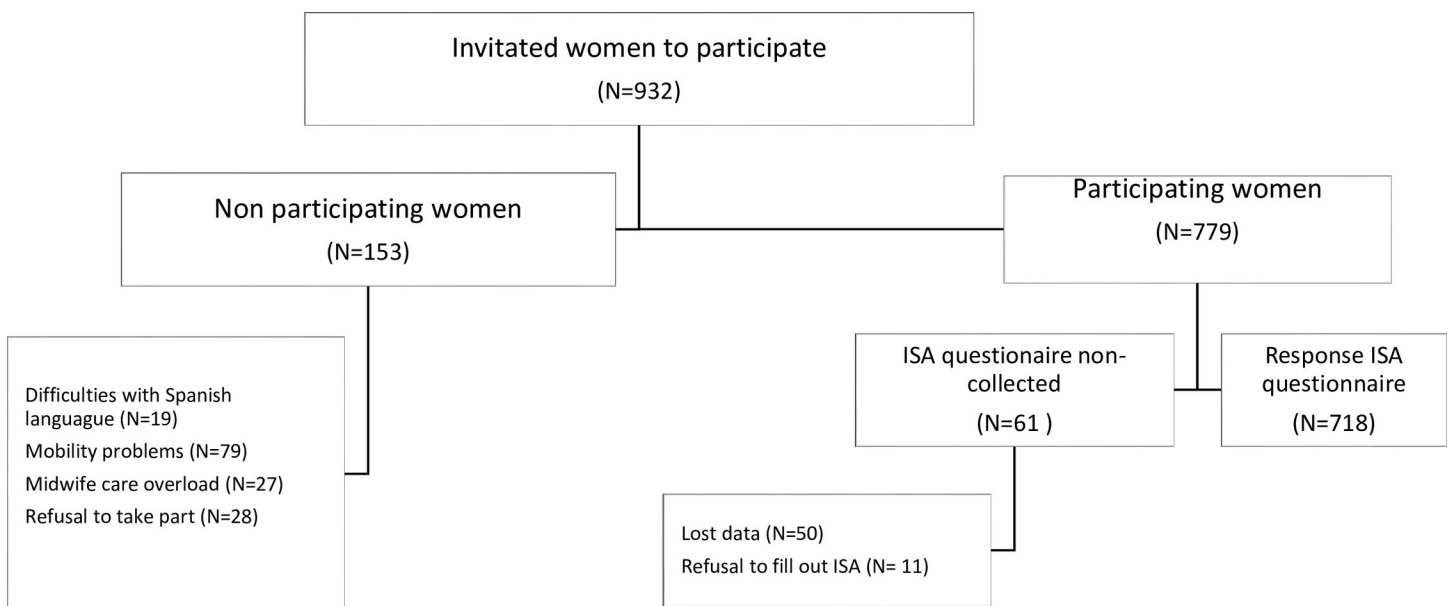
Invitated women to participate
(N=932)

Non participating women
(N=153)

Participating women
(N=779)

Difficulties with Spanish languague (N=19)
Mobility problems (N=79)
Midwife care overload (N=27)
Refusal to take part (N=28)

ISA questionaire non-collected
(N=61 )

Response ISA questionnaire
(N=718)

Lost data (N=50)
Refusal to fill out ISA (N= 11)